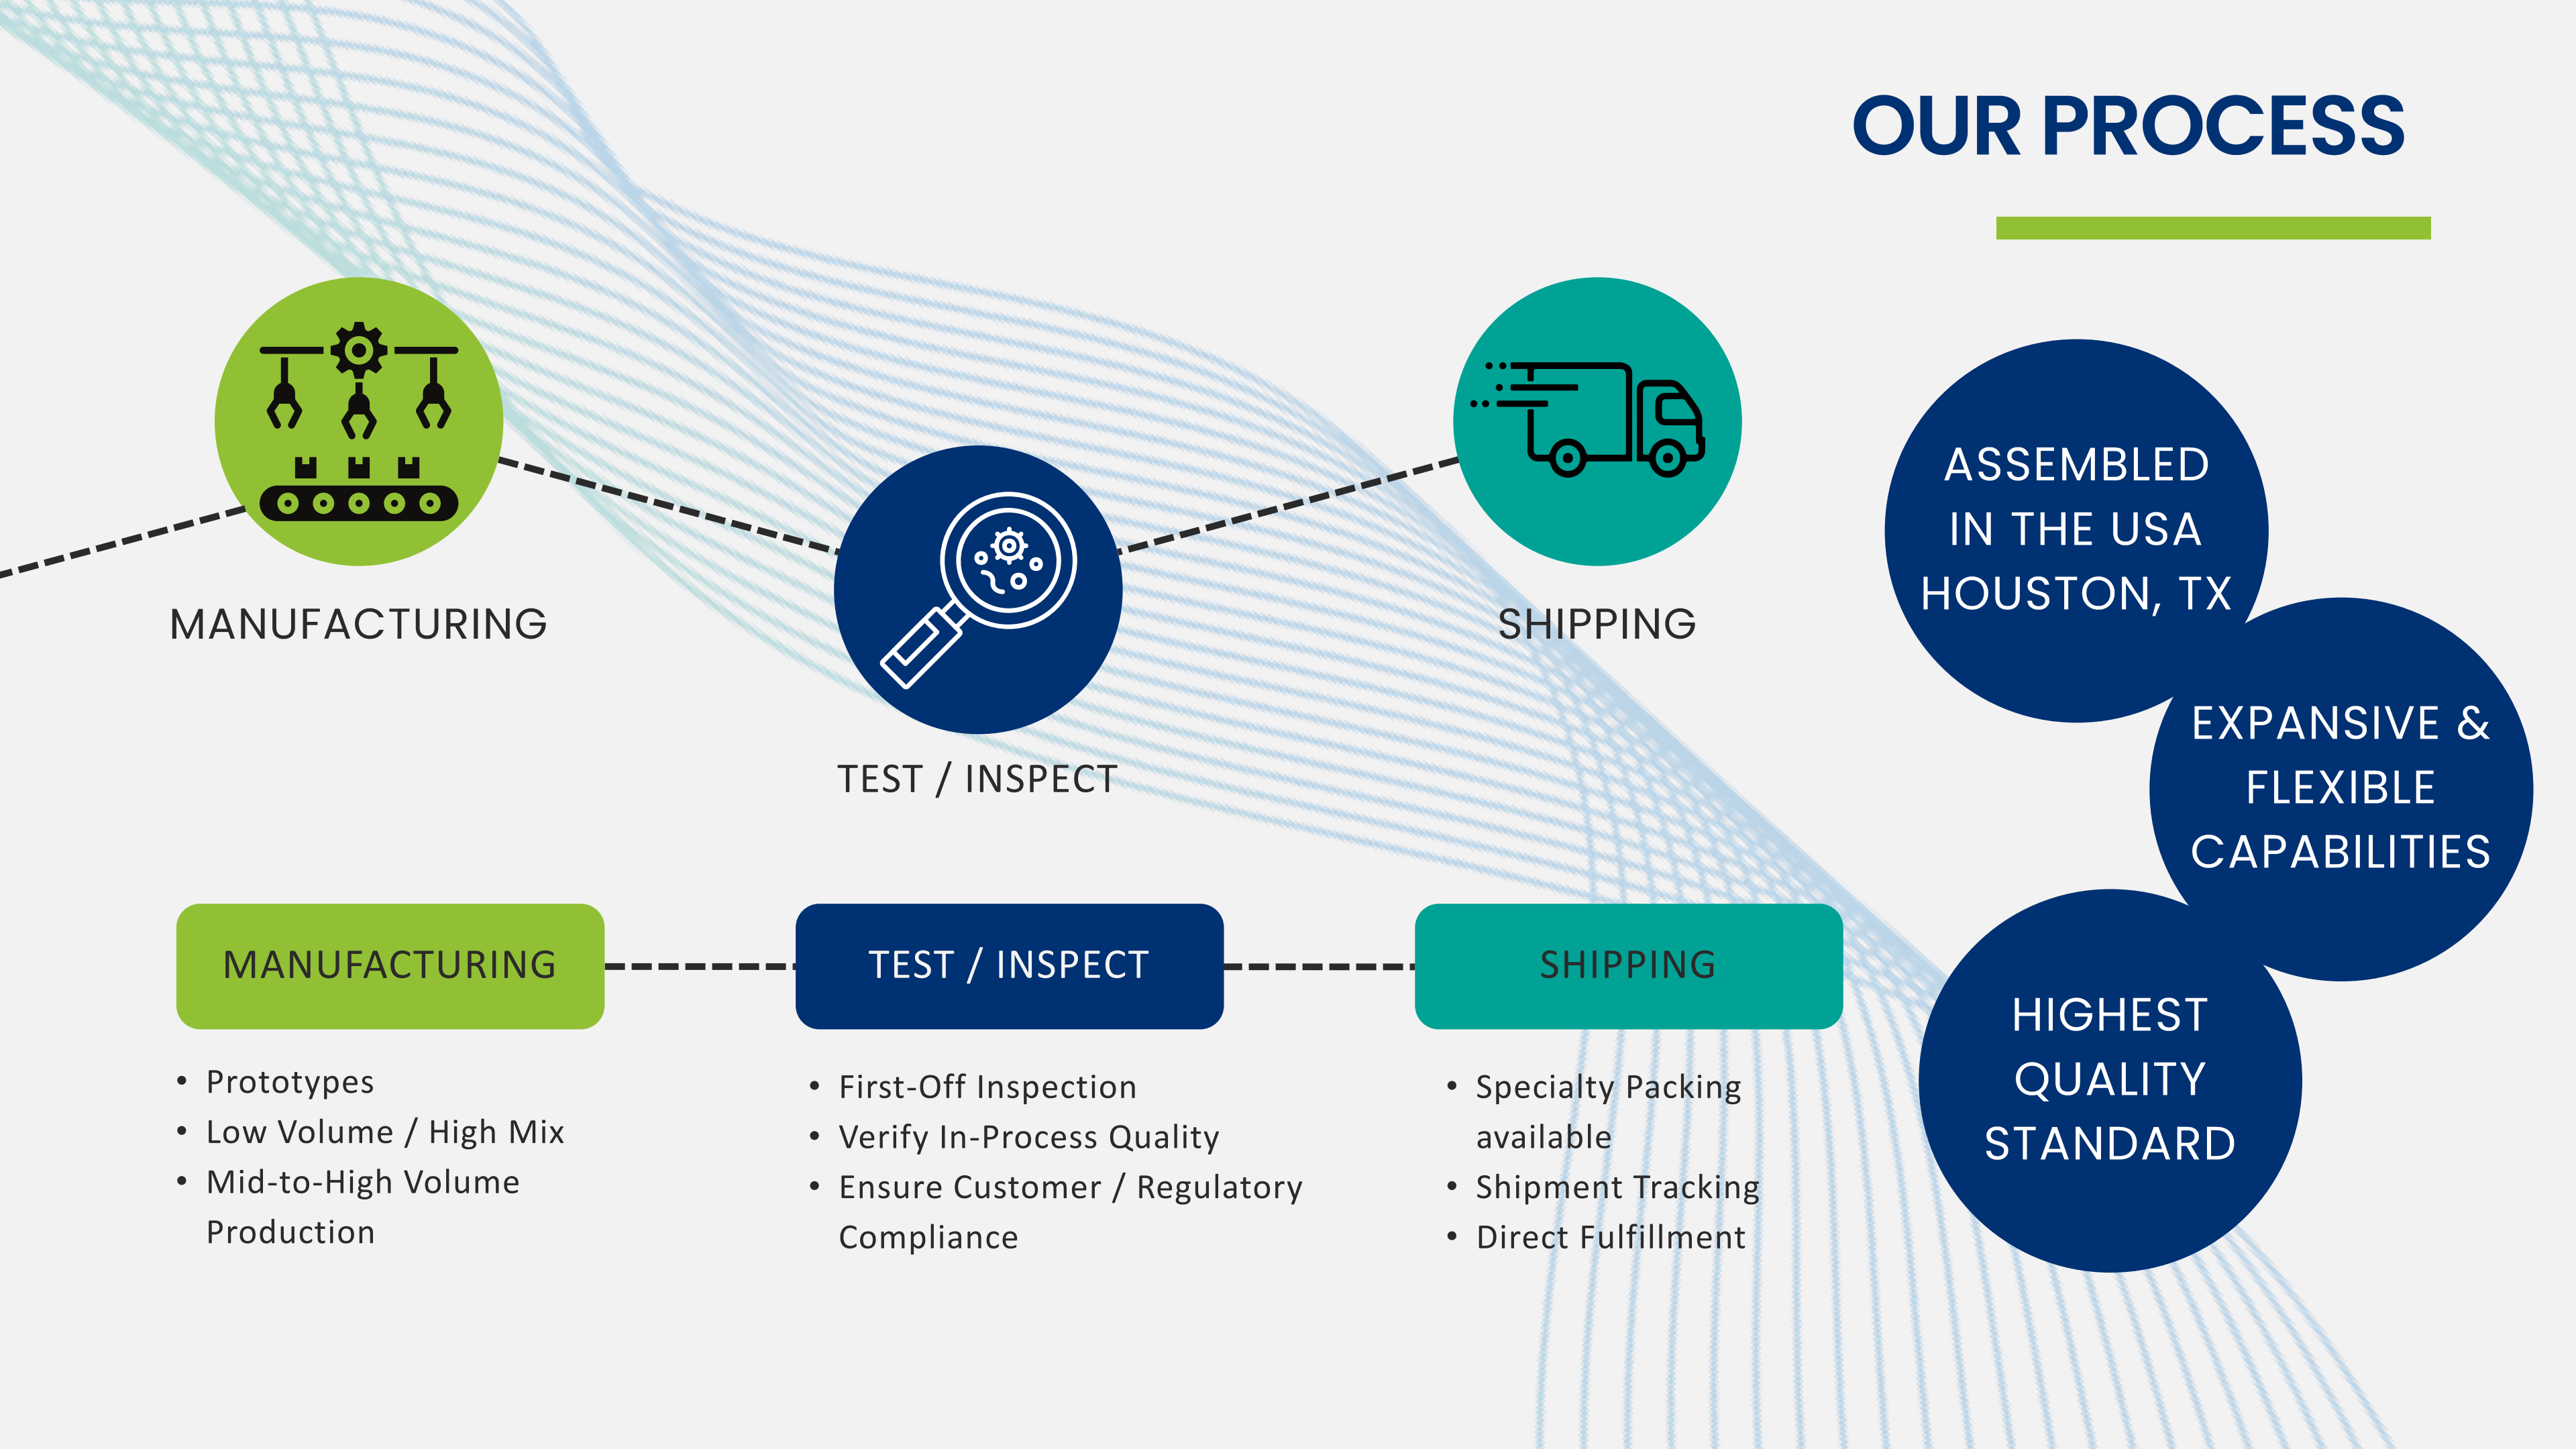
OUR PROCESS

MANUFACTURING

TEST / INSPECT

SHIPPING

ASSEMBLED IN THE USA HOUSTON, TX

EXPANSIVE & FLEXIBLE CAPABILITIES

HIGHEST QUALITY STANDARD

MANUFACTURING

- Prototypes
- Low Volume / High Mix
- Mid-to-High Volume Production

TEST / INSPECT

- First-Off Inspection
- Verify In-Process Quality
- Ensure Customer / Regulatory Compliance

SHIPPING

- Specialty Packing available
- Shipment Tracking
- Direct Fulfillment